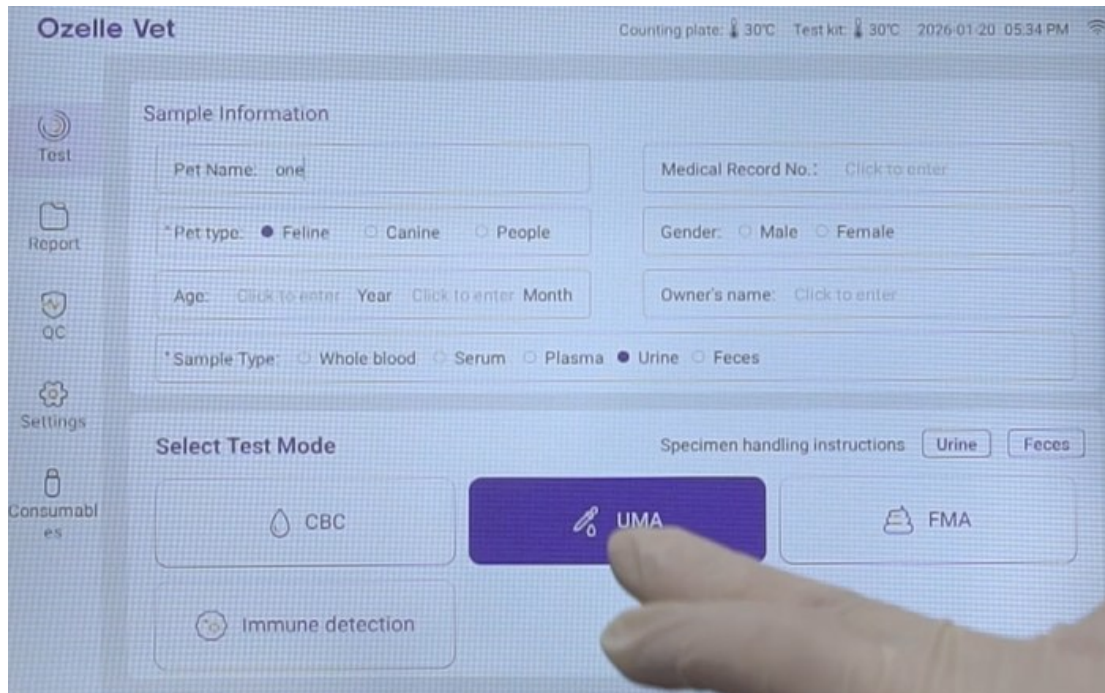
Ozelle Vet

Counting plate: 30℃ Test kit: 30℃ 2026-01-20 05:34 PM

Test

Report

QC

Settings

Consumables

Sample Information

Pet Name: one

Medical Record No.: Click to enter

*Pet type: Feline Canine People

Gender: Male Female

Age: Click to enter Year Click to enter Month

Owner's name: Click to enter

*Sample Type: Whole blood Serum Plasma Urine Feces

Select Test Mode

Specimen handling instructions Urine Feces

CBC

UMA

FMA

Immune detection